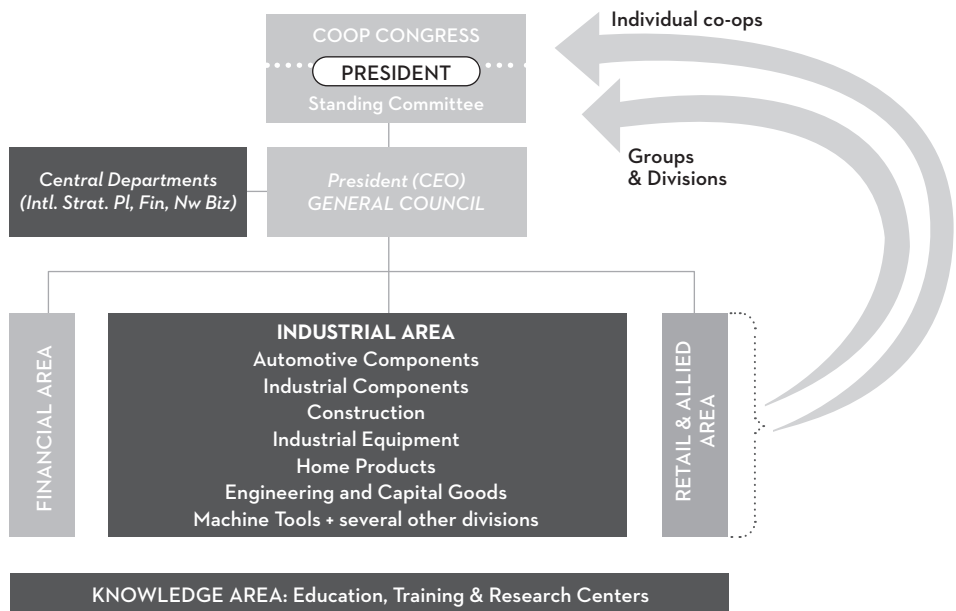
COOP CONGRESS
PRESIDENT
Standing Committee

Individual co-ops

Groups & Divisions

Central Departments (Intl. Strat. Pl, Fin, Nw Biz)

President (CEO) GENERAL COUNCIL

FINANCIAL AREA

INDUSTRIAL AREA
Automotive Components
Industrial Components
Construction
Industrial Equipment
Home Products
Engineering and Capital Goods
Machine Tools + several other divisions

RETAIL & ALLIED AREA

KNOWLEDGE AREA: Education, Training & Research Centers